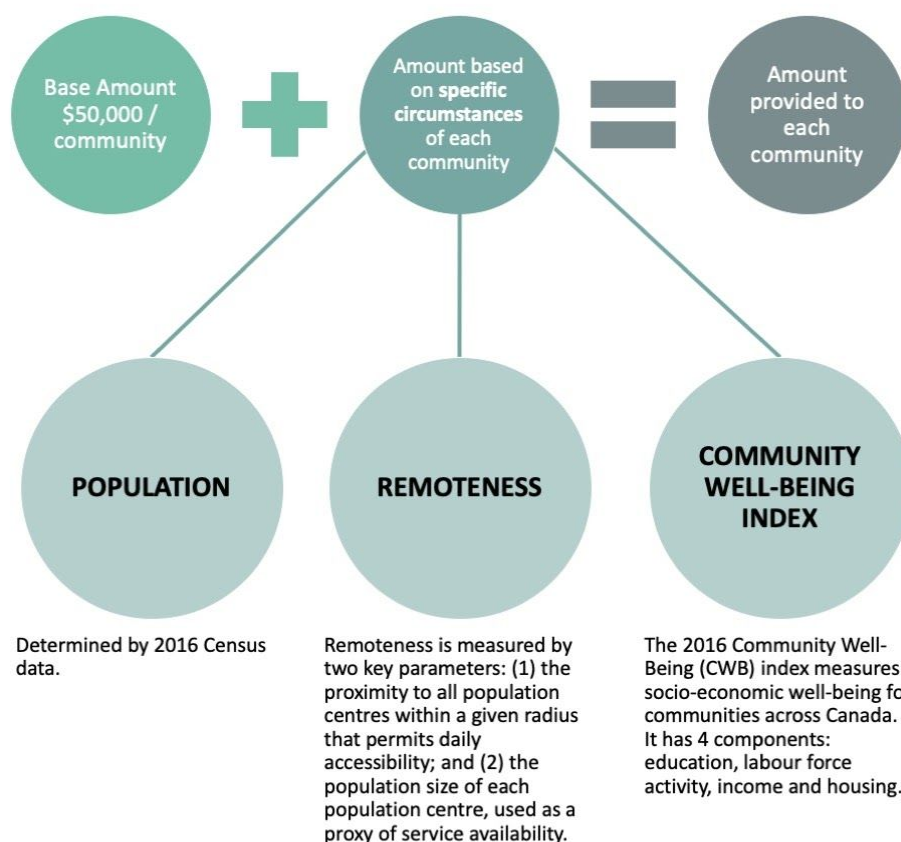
Base Amount \$50,000 / community

Amount based on specific circumstances of each community

Amount provided to each community

POPULATION

REMOTENESS

COMMUNITY WELL-BEING INDEX

Determined by 2016 Census data.

Remoteness is measured by two key parameters: (1) the proximity to all population centres within a given radius that permits daily accessibility; and (2) the population size of each population centre, used as a proxy of service availability.

The 2016 Community Well-Being (CWB) index measures socio-economic well-being fo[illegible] communities across Canada. It has 4 components: education, labour force activity, income and housing.